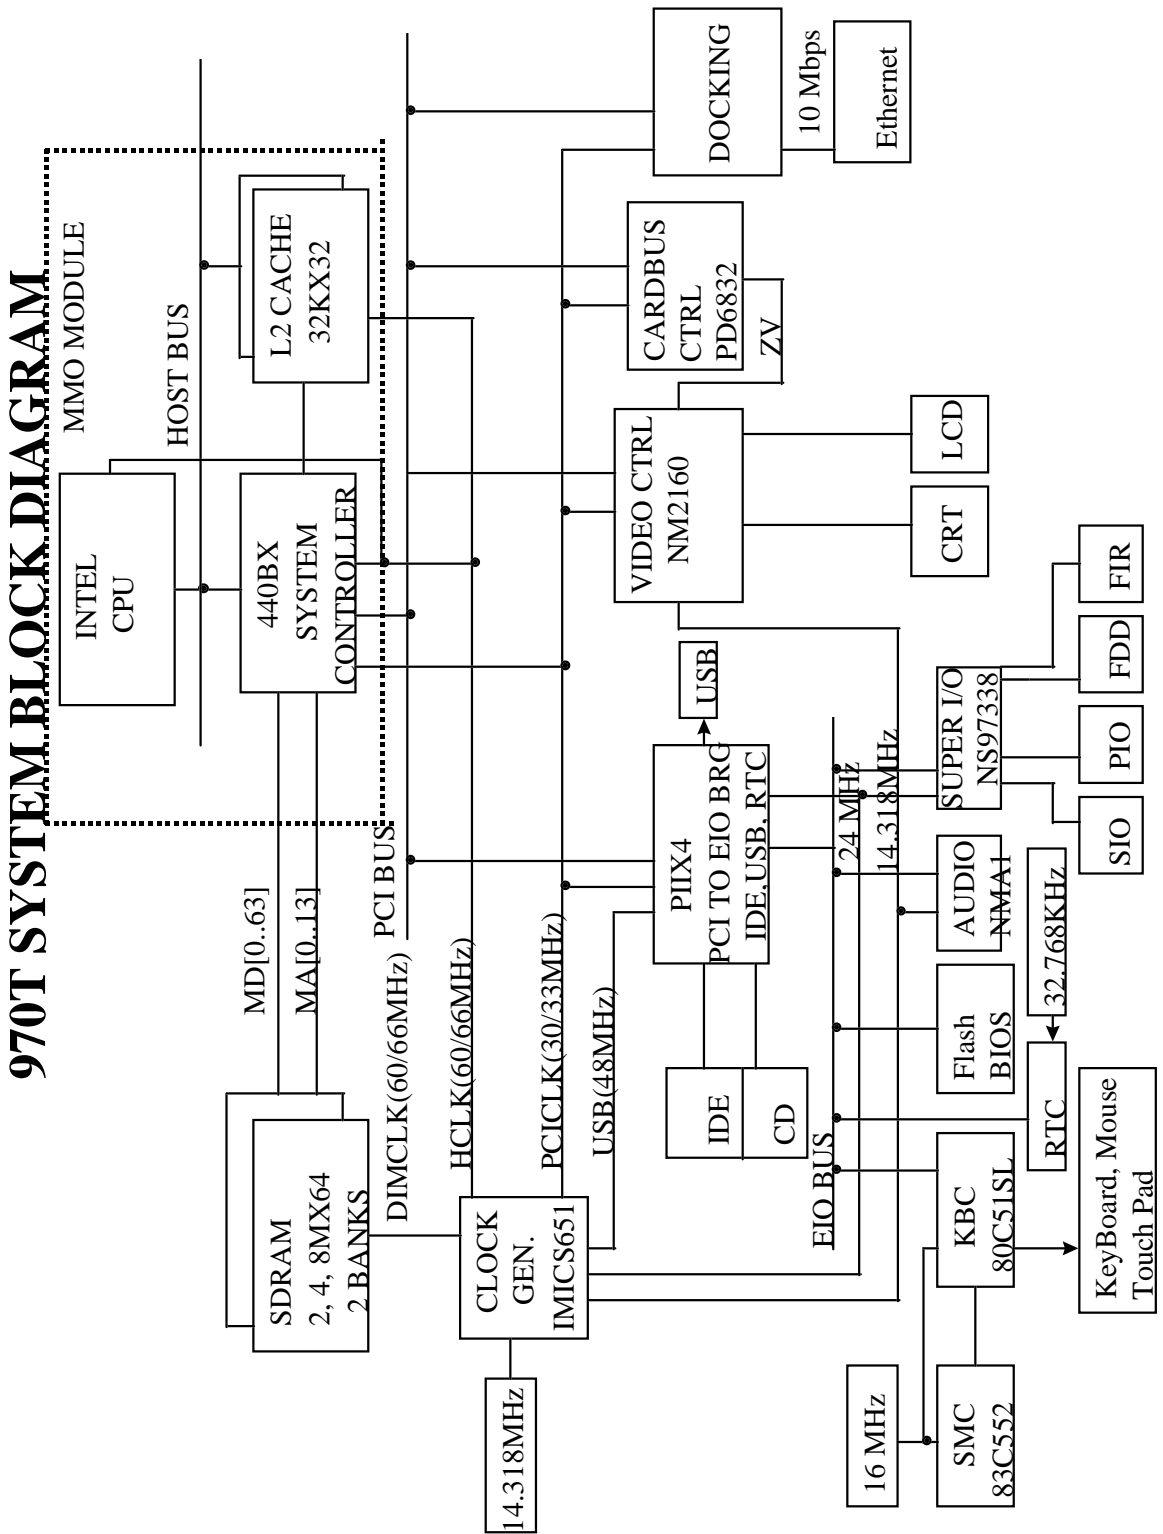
970T SYSTEM BLOCK DIAGRAM

MMO MODULE

HOST BUS

INTEL CPU

L2 CACHE 32KX32

440BX SYSTEM CONTROLLER

PCI BUS

DOCKING

10 Mbps

Ethernet

CARDBUS CTRL PD6832

ZV

VIDEO CTRL NM2160

LCD

CRT

MD[0..63]

MA[0..13]

DIMCLK(60/66MHz)

HCLK(60/66MHz)

PCICLK(30/33MHz)

USB(48MHz)

USB

PIIX4 PCI TO EIO BRG IDE,USB, RTC

24 MHz

14.318MHz

SUPER I/O NS97338

FIR

FDD

PIO

SIO

AUDIO NMA1

32.768KHz

Flash BIOS

RTC

IDE

CD

EIO BUS

SDRAM 2, 4, 8MX64 2 BANKS

CLOCK GEN. IMICS651

14.318MHz

KBC 80C51SL

KeyBoard, Mouse Touch Pad

16 MHz

SMC 83C552